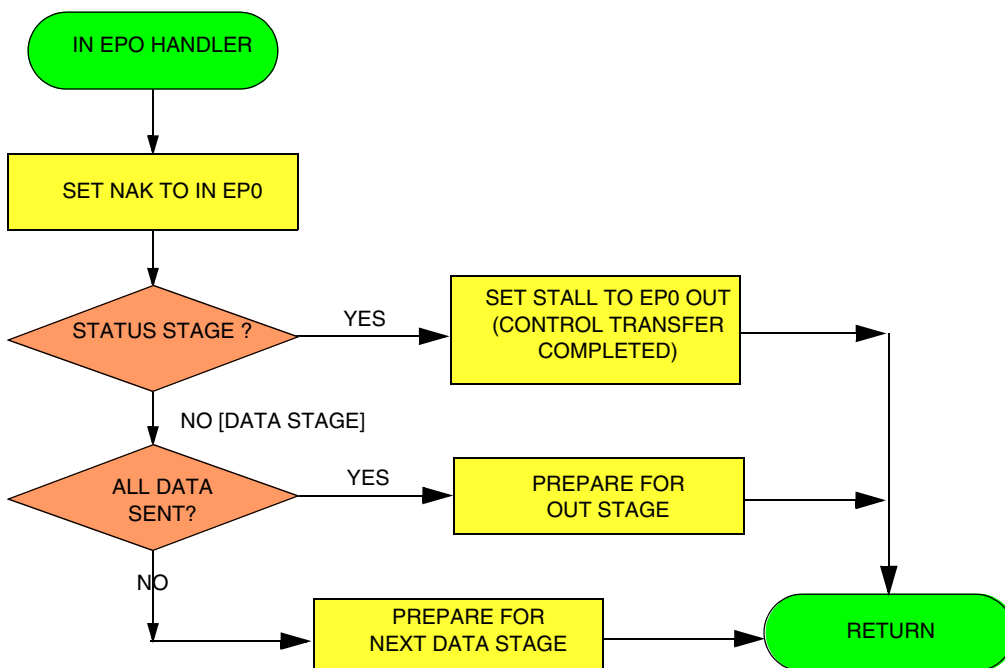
IN EPO HANDLER

SET NAK TO IN EP0

STATUS STAGE ?

YES

SET STALL TO EP0 OUT (CONTROL TRANSFER COMPLETED)

NO [DATA STAGE]

ALL DATA SENT?

YES

PREPARE FOR OUT STAGE

NO

PREPARE FOR NEXT DATA STAGE

RETURN